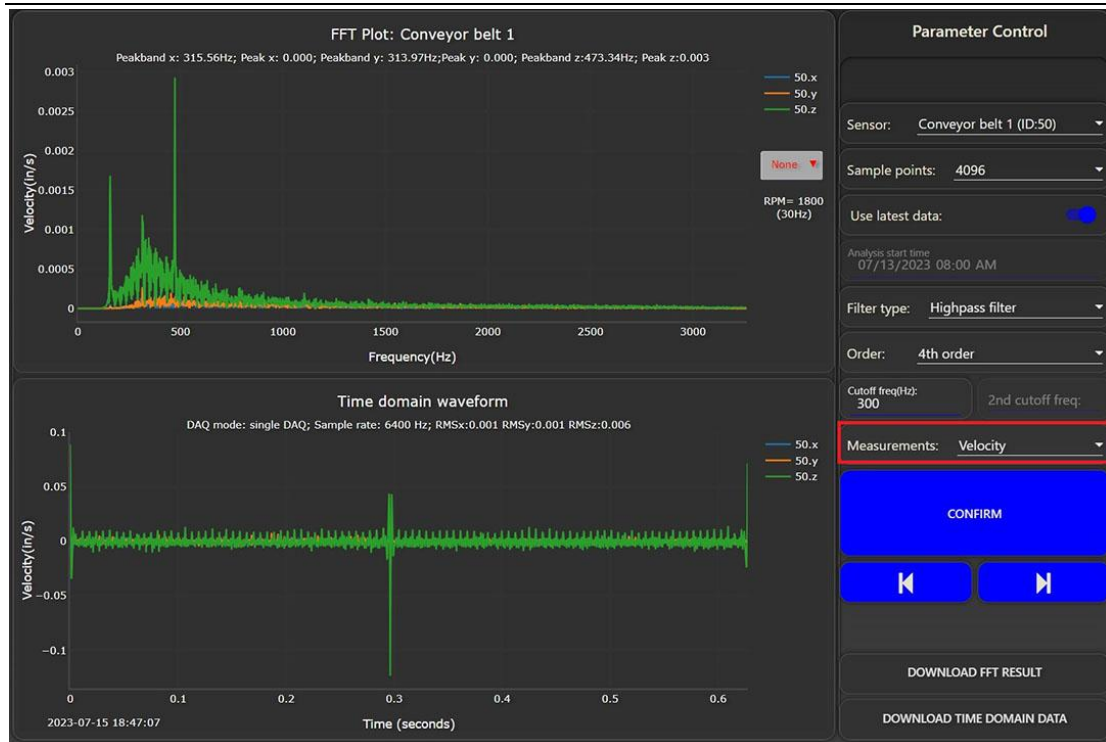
FFT Plot: Conveyor belt 1

Peakband x: 315.56Hz; Peak x: 0.000; Peakband y: 313.97Hz;Peak y: 0.000; Peakband z:473.34Hz; Peak z:0.003

0.003
0.0025
0.002
0.0015
0.001
0.0005
0

Velocity(in/s)

0
500
1000
1500
2000
2500
3000

Frequency(Hz)

50.x
50.y
50.z

None ▼

RPM= 1800 (30Hz)

Time domain waveform

DAQ mode: single DAQ; Sample rate: 6400 Hz; RMSx:0.001 RMSy:0.001 RMSz:0.006

0.1
0.05
0
−0.05
−0.1

Velocity(in/s)

0
0.1
0.2
0.3
0.4
0.5
0.6

Time (seconds)

2023-07-15 18:47:07

50.x
50.y
50.z

Parameter Control

Sensor: Conveyor belt 1 (ID:50)

Sample points: 4096

Use latest data:

Analysis start time
07/13/2023 08:00 AM

Filter type: Highpass filter

Order: 4th order

Cutoff freq(Hz):
300

2nd cutoff freq:

Measurements: Velocity

CONFIRM

DOWNLOAD FFT RESULT

DOWNLOAD TIME DOMAIN DATA